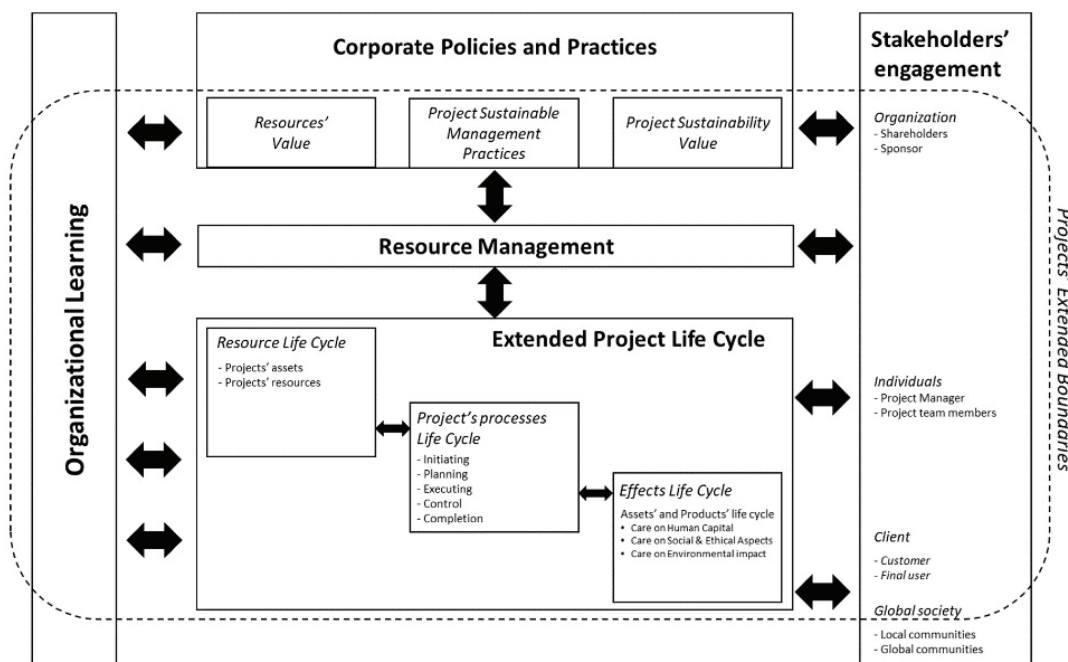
Organizational Learning

Corporate Policies and Practices

Resources' Value

Project Sustainable Management Practices

Project Sustainability Value

Resource Management

Extended Project Life Cycle

Resource Life Cycle
- Projects' assets
- Projects' resources

Project's processes Life Cycle
- Initiating
- Planning
- Executing
- Control
- Completion

Effects Life Cycle
Assets' and Products' life cycle
• Care on Human Capital
• Care on Social & Ethical Aspects
• Care on Environmental impact

Stakeholders' engagement

Organization
- Shareholders
- Sponsor

Individuals
- Project Manager
- Project team members

Client
- Customer
- Final user

Global society
- Local communities
- Global communities

Projects' Extended boundaries